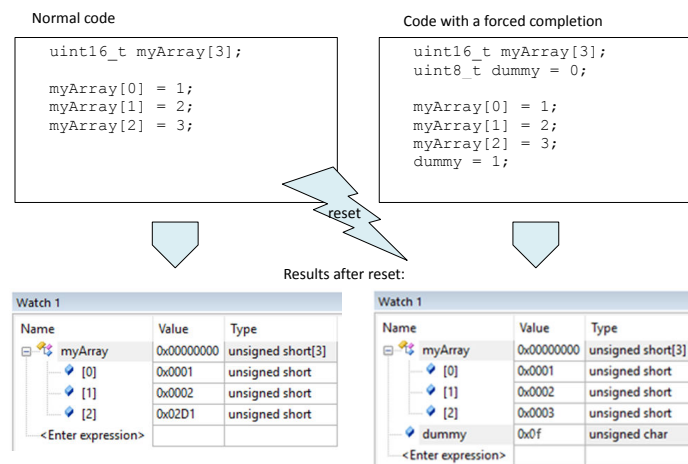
Normal code

```
uint16_t myArray[3];

myArray[0] = 1;
myArray[1] = 2;
myArray[2] = 3;
```

Code with a forced completion

```
uint16_t myArray[3];
uint8_t dummy = 0;

myArray[0] = 1;
myArray[1] = 2;
myArray[2] = 3;
dummy = 1;
```

reset

Results after reset:

Watch 1

| Name | Value | Type |
|---|---|---|
| myArray | 0x00000000 | unsigned short[3] |
| [0] | 0x0001 | unsigned short |
| [1] | 0x0002 | unsigned short |
| [2] | 0x02D1 | unsigned short |
| <Enter expression> | | |

Watch 1

| Name | Value | Type |
|---|---|---|
| myArray | 0x00000000 | unsigned short[3] |
| [0] | 0x0001 | unsigned short |
| [1] | 0x0002 | unsigned short |
| [2] | 0x0003 | unsigned short |
| dummy | 0x0f | unsigned char |
| <Enter expression> | | |